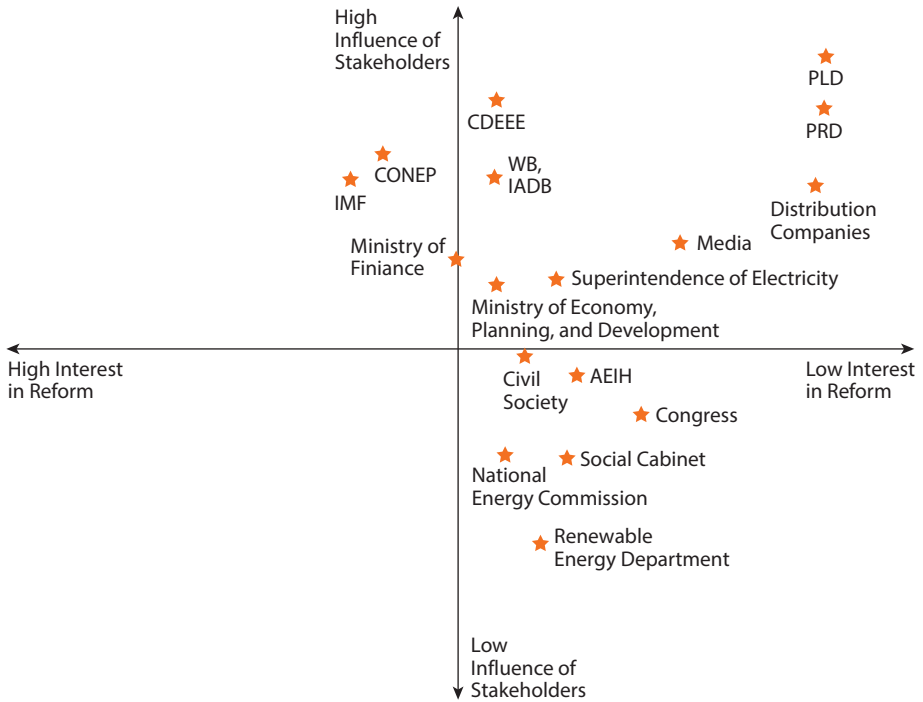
High Influence of Stakeholders

PLD

CDEEE

PRD

CONEP

WB, IADB

IMF

Distribution Companies

Ministry of Finiance

Media

Superintendence of Electricity

Ministry of Economy, Planning, and Development

High Interest in Reform

Low Interest in Reform

Civil Society

AEIH

Congress

National Energy Commission

Social Cabinet

Renewable Energy Department

Low Influence of Stakeholders